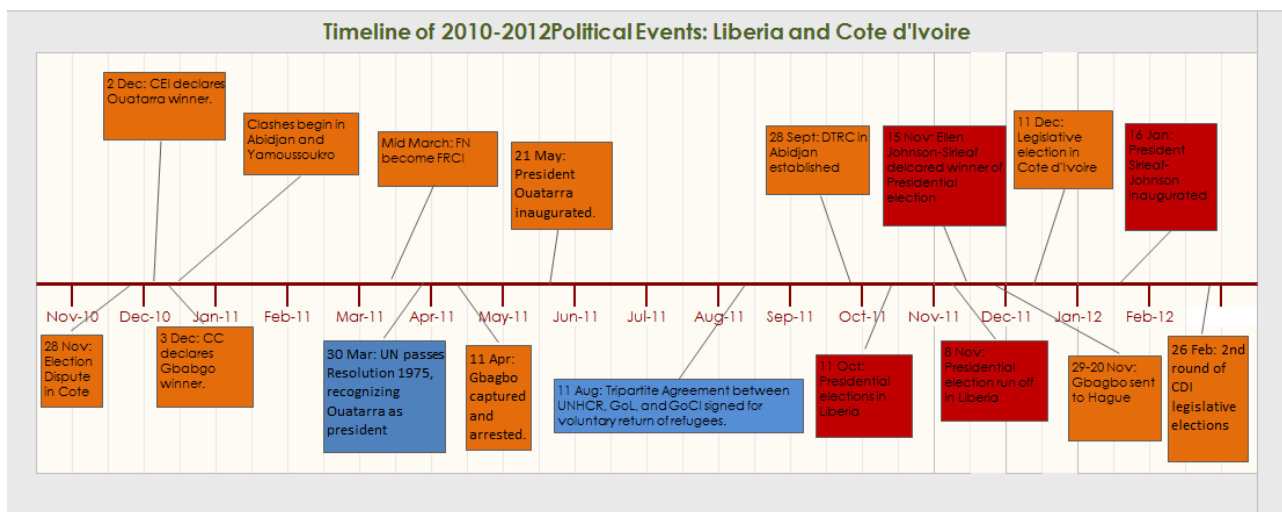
Timeline of 2010-2012Political Events: Liberia and Cote d'Ivoire

2 Dec: CEI declares Ouatarra winner.

Clashes begin in Abidjan and Yamoussoukro

Mid March: FN become FRCI

21 May: President Ouatarra inaugurated.

28 Sept: DTRC in Abidjan established

15 Nov: Ellen Johnson-Sirleaf delcared winner of Presidential election

11 Dec: Legislative election in Cote d'Ivoire

16 Jan: President Sirleaf-Johnson inaugurated

Nov-10 Dec-10 Jan-11 Feb-11 Mar-11 Apr-11 May-11 Jun-11 Jul-11 Aug-11 Sep-11 Oct-11 Nov-11 Dec-11 Jan-12 Feb-12

28 Nov: Election Dispute in Cote

3 Dec: CC declares Gbabgo winner.

30 Mar: UN passes Resolution 1975, recognizing Ouatarra as president

11 Apr: Gbagbo captured and arrested.

11 Aug: Tripartite Agreement between UNHCR, GoL, and GoCI signed for voluntary return of refugees.

11 Oct: Presidential elections in Liberia

8 Nov: Presidential election run off in Liberia

29-20 Nov: Gbagbo sent to Hague

26 Feb: 2nd round of CDI legislative elections